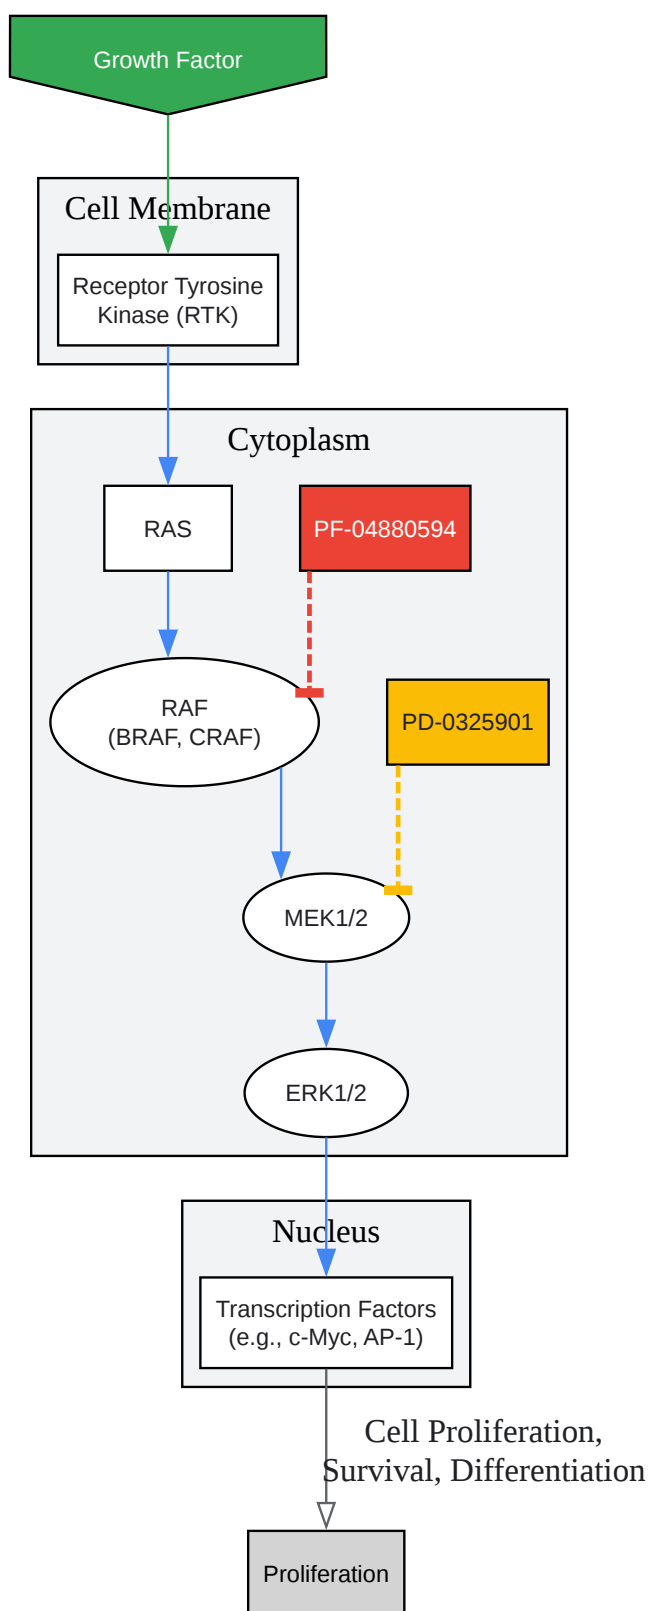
Growth Factor

Cell Membrane

Receptor Tyrosine Kinase (RTK)

Cytoplasm

RAS

PF-04880594

RAF
(BRAF, CRAF)

PD-0325901

MEK1/2

ERK1/2

Nucleus

Transcription Factors
(e.g., c-Myc, AP-1)

Cell Proliferation,
Survival, Differentiation

Proliferation